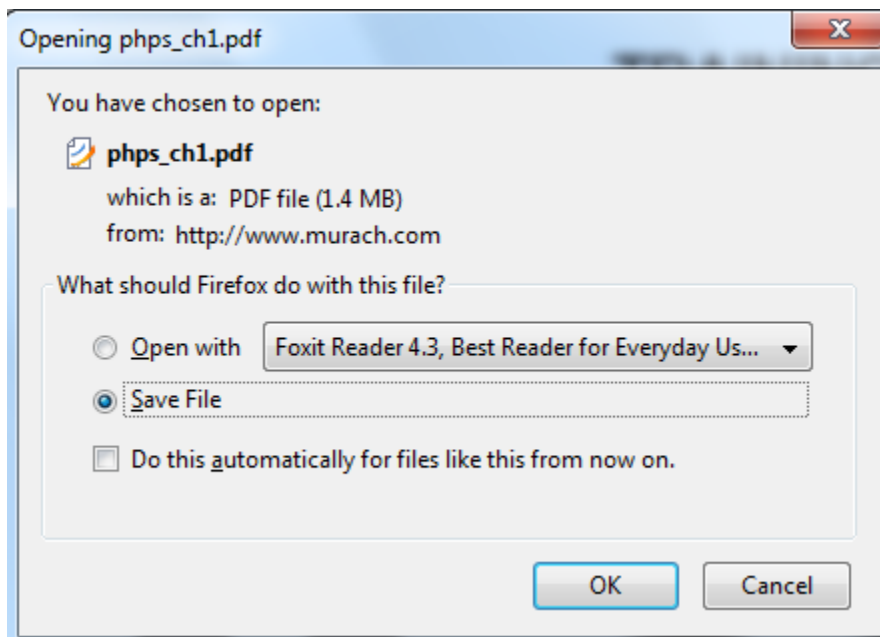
Opening phps_ch1.pdf

You have chosen to open:

phps_ch1.pdf

which is a: PDF file (1.4 MB)

from: http://www.murach.com

What should Firefox do with this file?

Open with Foxit Reader 4.3, Best Reader for Everyday Us...

Save File

Do this automatically for files like this from now on.

OK Cancel